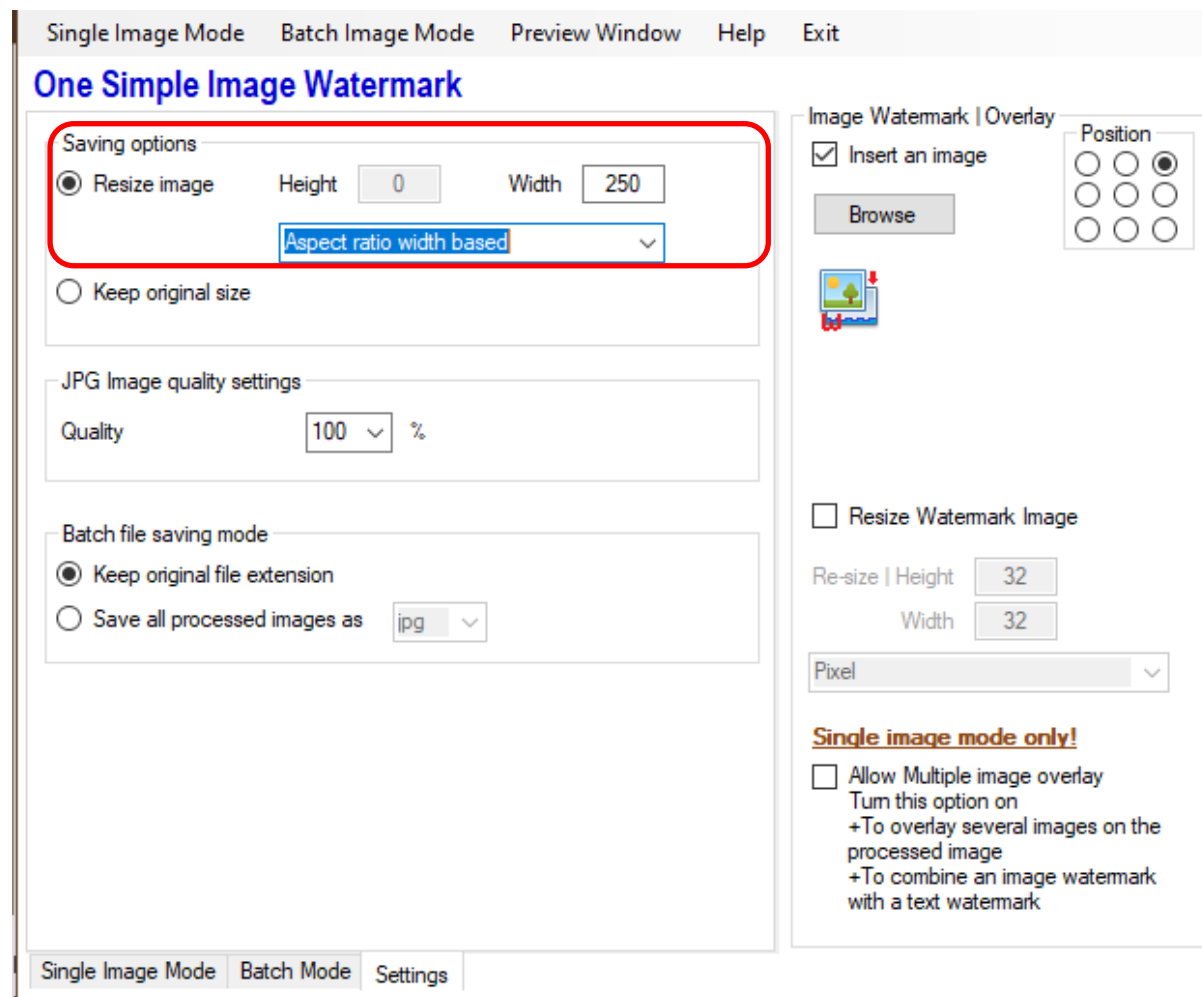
Single Image Mode Batch Image Mode Preview Window Help Exit

One Simple Image Watermark

Saving options
Resize image Height 0 Width 250
Aspect ratio width based
Keep original size

JPG Image quality settings
Quality 100 %

Batch file saving mode
Keep original file extension
Save all processed images as jpg

Image Watermark | Overlay
Insert an image
Browse
Position

Resize Watermark Image
Re-size | Height 32
Width 32
Pixel

Single image mode only!
Allow Multiple image overlay
Turn this option on
+To overlay several images on the processed image
+To combine an image watermark with a text watermark

Single Image Mode Batch Mode Settings